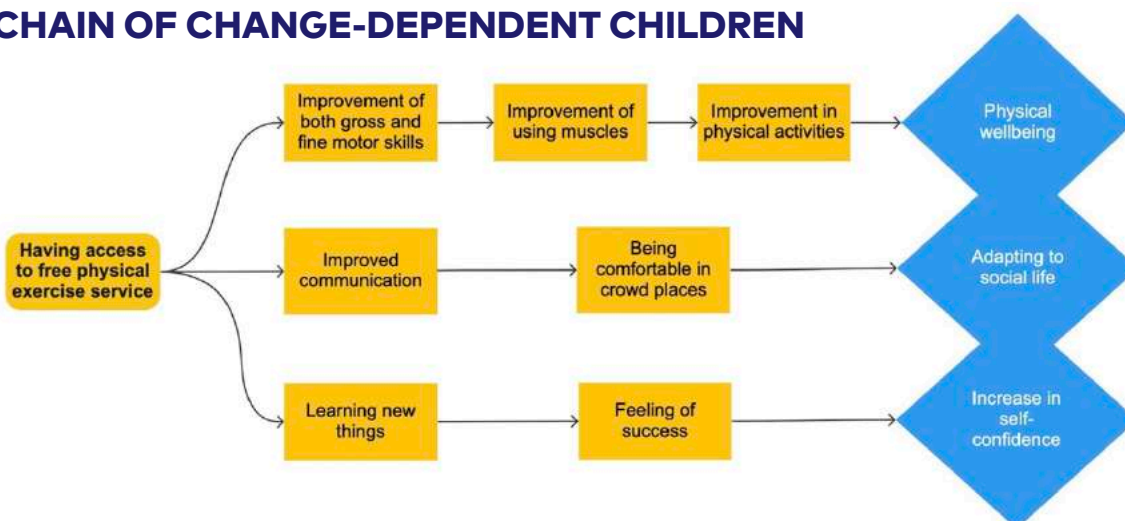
CHAIN OF CHANGE-DEPENDENT CHILDREN

Having access to free physical exercise service

Improvement of both gross and fine motor skills

Improvement of using muscles

Improvement in physical activities

Physical wellbeing

Improved communication

Being comfortable in crowd places

Adapting to social life

Learning new things

Feeling of success

Increase in self-confidence